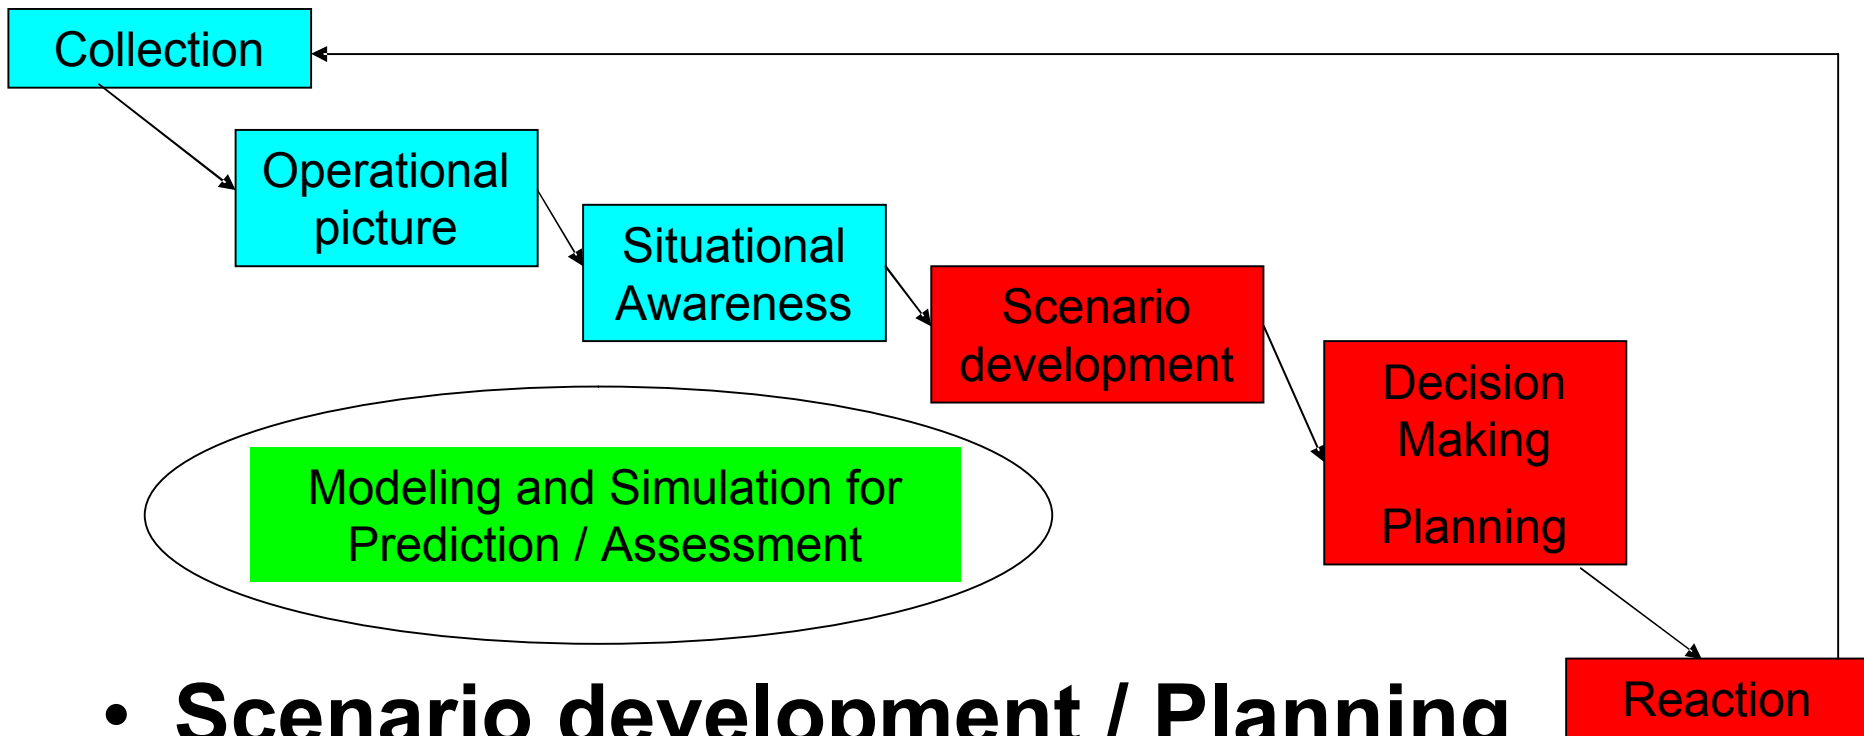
Collection

Operational picture

Situational Awareness

Scenario development

Decision Making

Planning

Reaction

Modeling and Simulation for Prediction / Assessment

• Scenario development / Planning